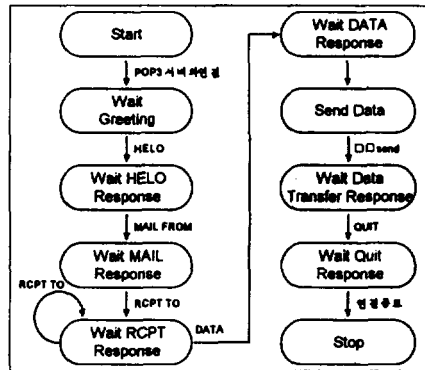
Start

POP3 서버 연결

Wait Greeting

HELO

Wait HELO Response

MAIL FROM

Wait MAIL Response

RCPT TO

RCPT TO

Wait RCPT Response

DATA

Wait DATA Response

Send Data

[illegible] send

Wait Data Transfer Response

QUIT

Wait Quit Response

연결종료

Stop